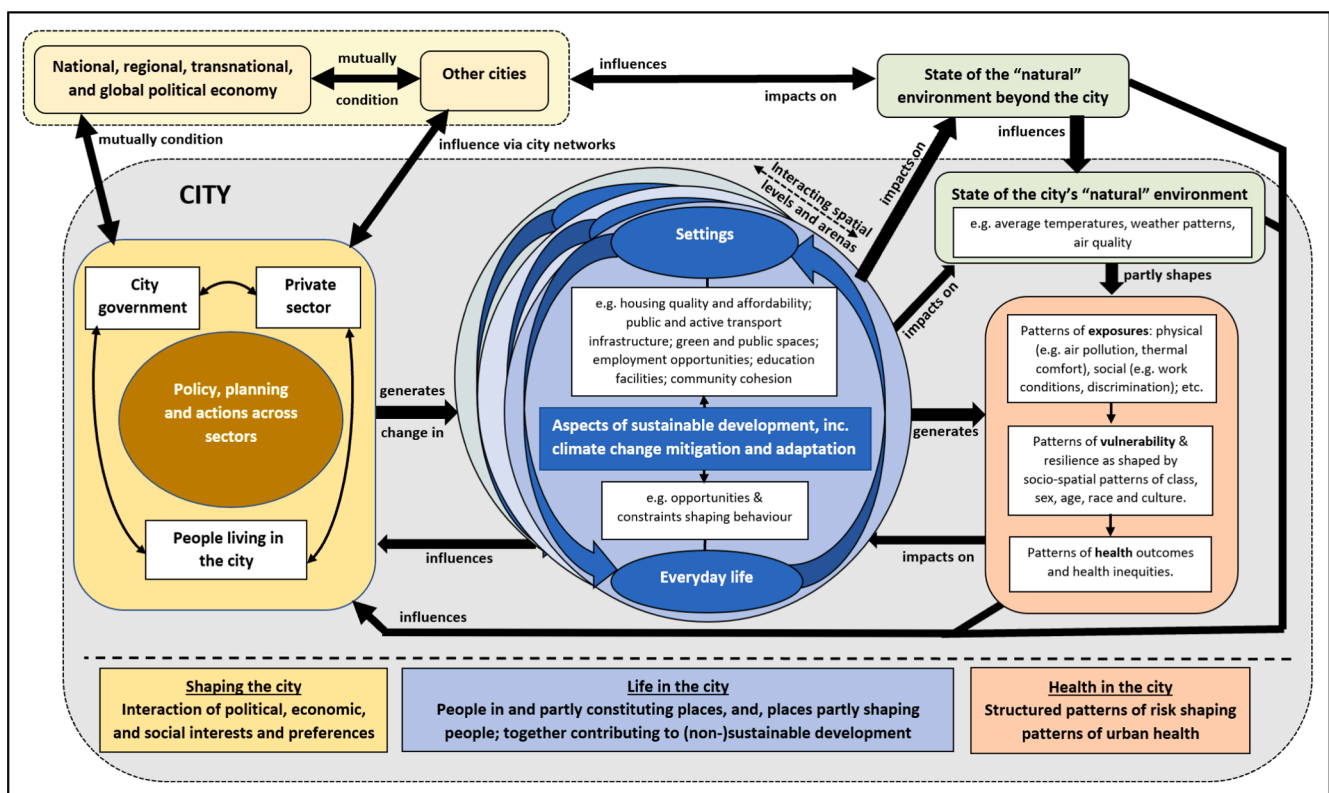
National, regional, transnational, and global political economy

mutually

condition

Other cities

influences

impacts on

State of the "natural" environment beyond the city

mutually condition

influence via city networks

influences

CITY

Interacting spatial levels and arenas

impacts on

State of the city's "natural" environment

e.g. average temperatures, weather patterns, air quality

partly shapes

City government

Private sector

Policy, planning and actions across sectors

People living in the city

Settings

e.g. housing quality and affordability; public and active transport infrastructure; green and public spaces; employment opportunities; education facilities; community cohesion

Aspects of sustainable development, inc. climate change mitigation and adaptation

e.g. opportunities & constraints shaping behaviour

Everyday life

generates

change in

generates

impacts on

Patterns of **exposures**: physical (e.g. air pollution, thermal comfort), social (e.g. work conditions, discrimination); etc.

Patterns of **vulnerability** & resilience as shaped by socio-spatial patterns of class, sex, age, race and culture.

Patterns of **health** outcomes and health inequities.

influences

impacts on

influences

Shaping the city
Interaction of political, economic, and social interests and preferences

Life in the city
People in and partly constituting places, and, places partly shaping people; together contributing to (non-)sustainable development

Health in the city
Structured patterns of risk shaping patterns of urban health